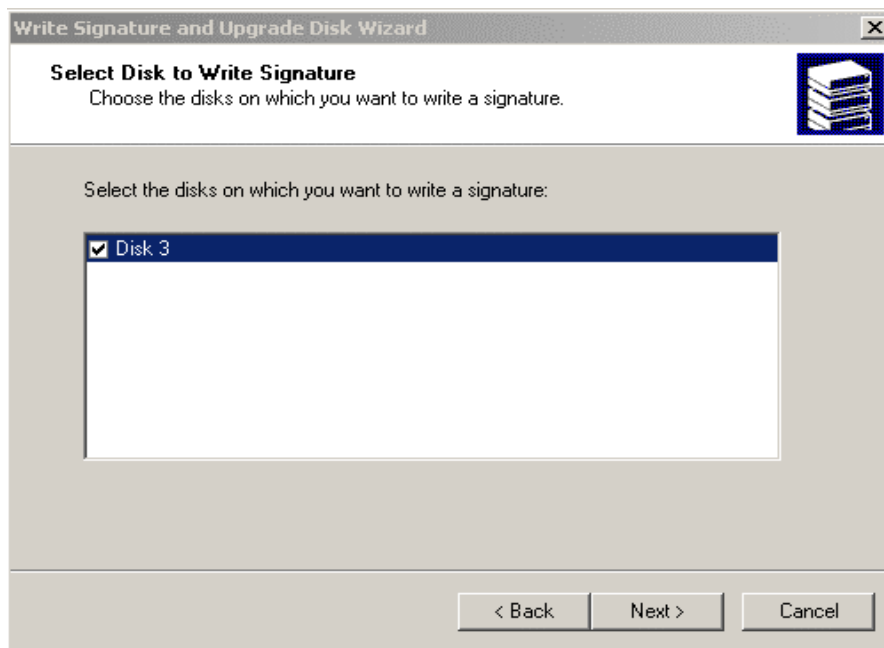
Write Signature and Upgrade Disk Wizard

Select Disk to Write Signature
Choose the disks on which you want to write a signature.

Select the disks on which you want to write a signature:

Disk 3

< Back Next > Cancel